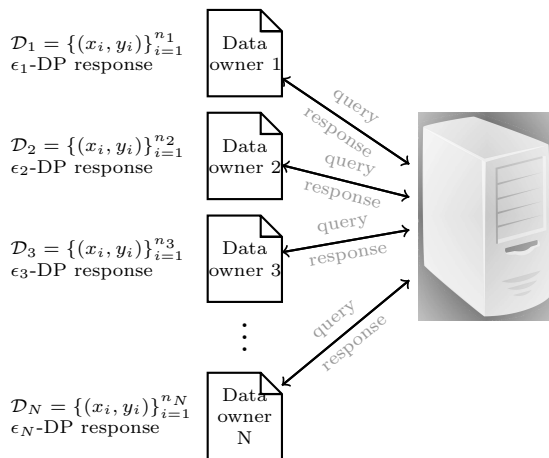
$\mathcal{D}_1 = \{(x_i, y_i)\}_{i=1}^{n_1}$
$\epsilon_1$-DP response

Data owner 1

$\mathcal{D}_2 = \{(x_i, y_i)\}_{i=1}^{n_2}$
$\epsilon_2$-DP response

Data owner 2

$\mathcal{D}_3 = \{(x_i, y_i)\}_{i=1}^{n_3}$
$\epsilon_3$-DP response

Data owner 3

$\vdots$

$\mathcal{D}_N = \{(x_i, y_i)\}_{i=1}^{n_N}$
$\epsilon_N$-DP response

Data owner N

query
response
query
response
query
response
query
response